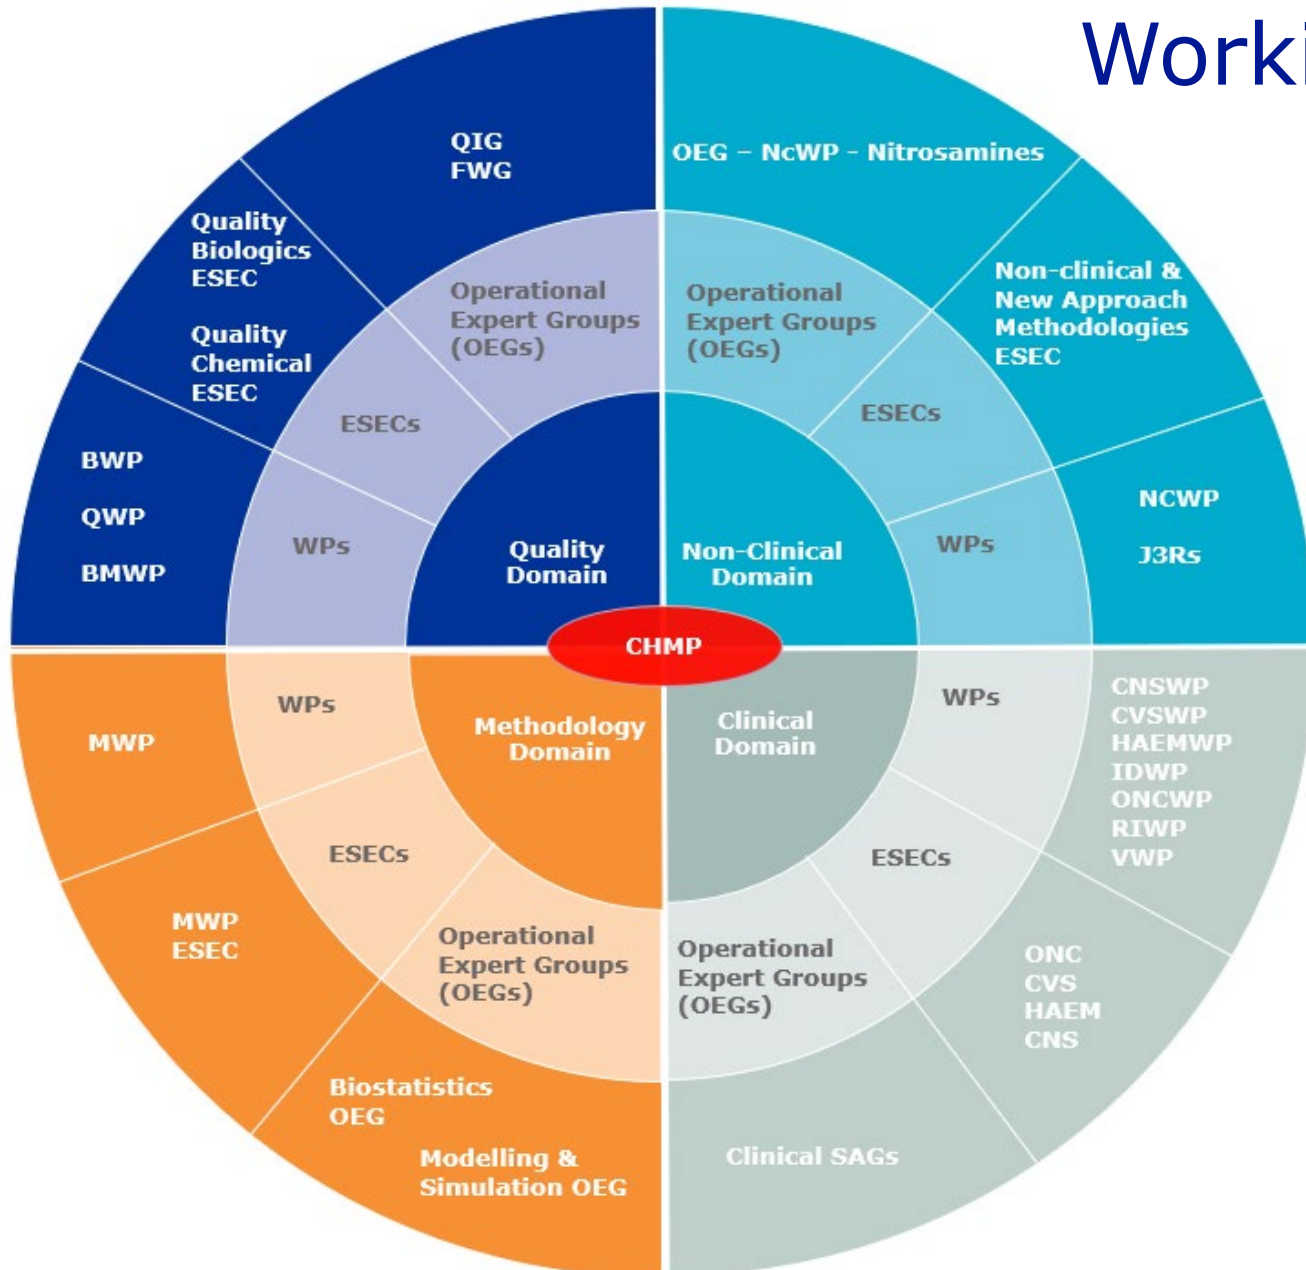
Worki

QIG
FWG

Quality Biologics ESEC

Quality Chemical ESEC

Operational Expert Groups (OEGs)

ESECs

BWP

QWP

BMWP

WPs

Quality Domain

OEG – NcWP - Nitrosamines

Non-clinical & New Approach Methodologies ESEC

Operational Expert Groups (OEGs)

ESECs

NCWP

J3Rs

WPs

Non-Clinical Domain

CHMP

WPs

MWP

Methodology Domain

ESECs

MWP ESEC

Operational Expert Groups (OEGs)

Biostatistics OEG

Modelling & Simulation OEG

Clinical Domain

WPs

CNSWP
CVSWP
HAEMWP
IDWP
ONCWP
RIWP
VWP

ESECs

Operational Expert Groups (OEGs)

ONC
CVS
HAEM
CNS

Clinical SAGs